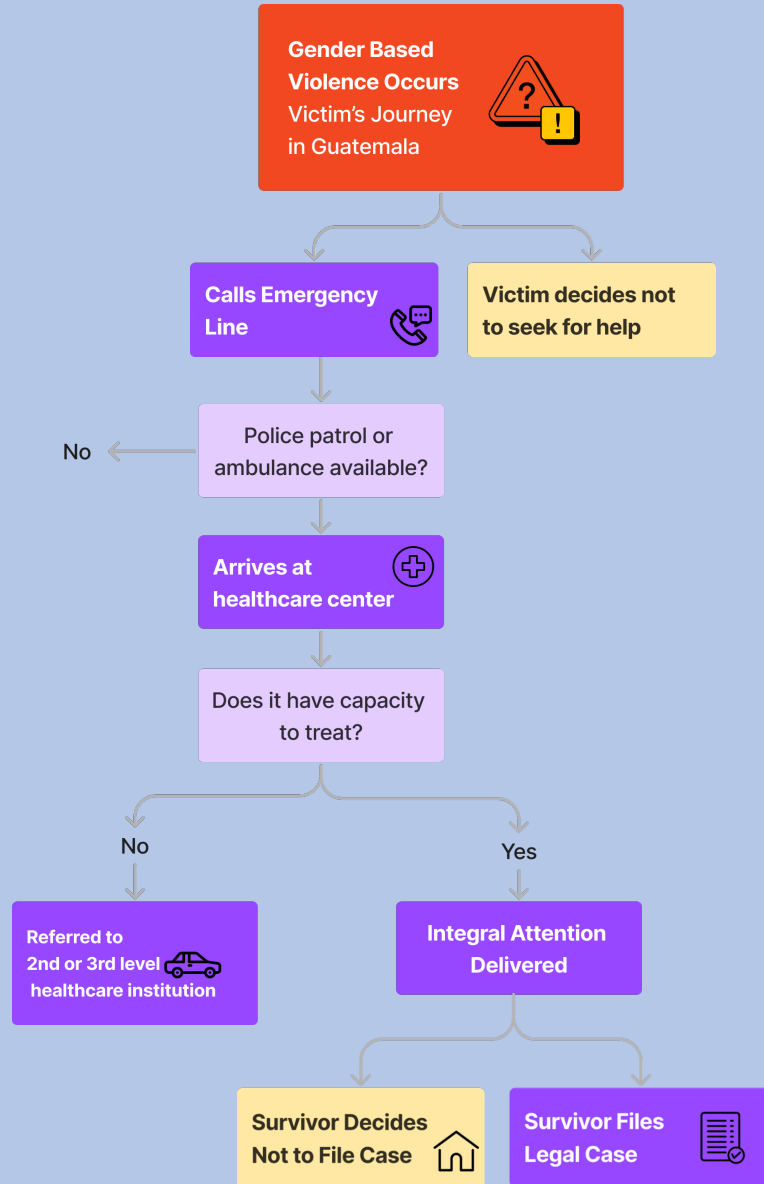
Gender Based Violence Occurs
Victim's Journey in Guatemala

Calls Emergency Line

Victim decides not to seek for help

No

Police patrol or ambulance available?

Arrives at healthcare center

Does it have capacity to treat?

No

Yes

Referred to 2nd or 3rd level healthcare institution

Integral Attention Delivered

Survivor Decides Not to File Case

Survivor Files Legal Case